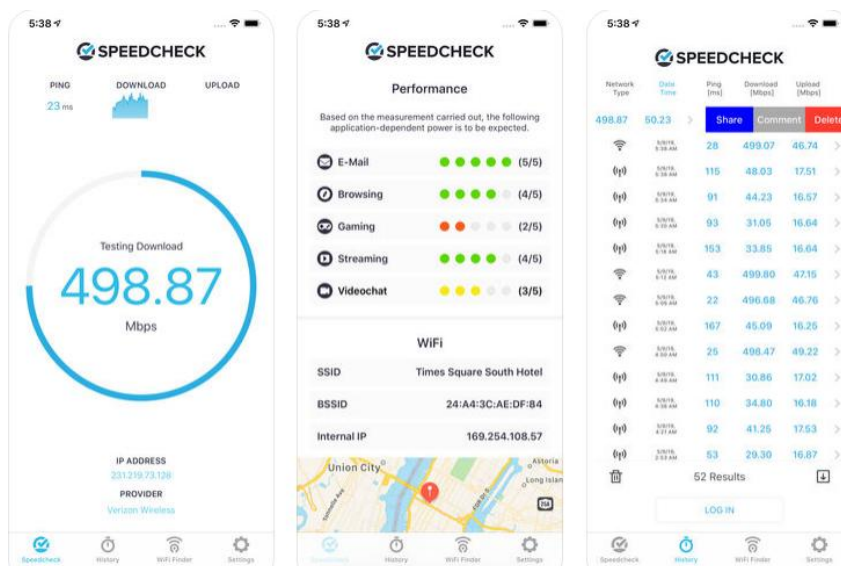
5:38

SPEEDCHECK

PING
23 ms

DOWNLOAD

UPLOAD

Testing Download
498.87
Mbps

IP ADDRESS
231.219.73.128

PROVIDER
Verizon Wireless

Speedcheck History WiFi Finder Settings

5:38

SPEEDCHECK

Performance

Based on the measurement carried out, the following application-dependent power is to be expected.

E-Mail (5/5)
Browsing (4/5)
Gaming (2/5)
Streaming (4/5)
Videochat (3/5)

WiFi

SSID Times Square South Hotel
BSSID 24:4A:3C:AE:DF:84
Internal IP 169.254.108.57

Union City
Astoria
Long Islan

Speedcheck History WiFi Finder Settings

5:38

SPEEDCHECK

| Network Type | Date Time | Ping [ms] | Download [Mbps] | Upload [Mbps] |
|---|---|---|---|---|
| 498.87 | 50.23 | Share | Comment | Delete |
| | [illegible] | 28 | 499.07 | 46.74 |
| | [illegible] | 115 | 48.03 | 17.51 |
| | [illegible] | 91 | 44.23 | 16.57 |
| | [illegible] | 93 | 31.05 | 16.64 |
| | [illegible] | 153 | 33.85 | 16.64 |
| | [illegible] | 43 | 499.80 | 47.15 |
| | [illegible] | 22 | 496.68 | 46.76 |
| | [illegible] | 167 | 45.09 | 16.25 |
| | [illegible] | 25 | 498.47 | 49.22 |
| | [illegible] | 111 | 30.86 | 17.02 |
| | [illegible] | 110 | 34.80 | 16.18 |
| | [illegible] | 92 | 41.25 | 17.53 |
| | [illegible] | 53 | 29.30 | 16.87 |

52 Results

LOG IN

Speedcheck History WiFi Finder Settings